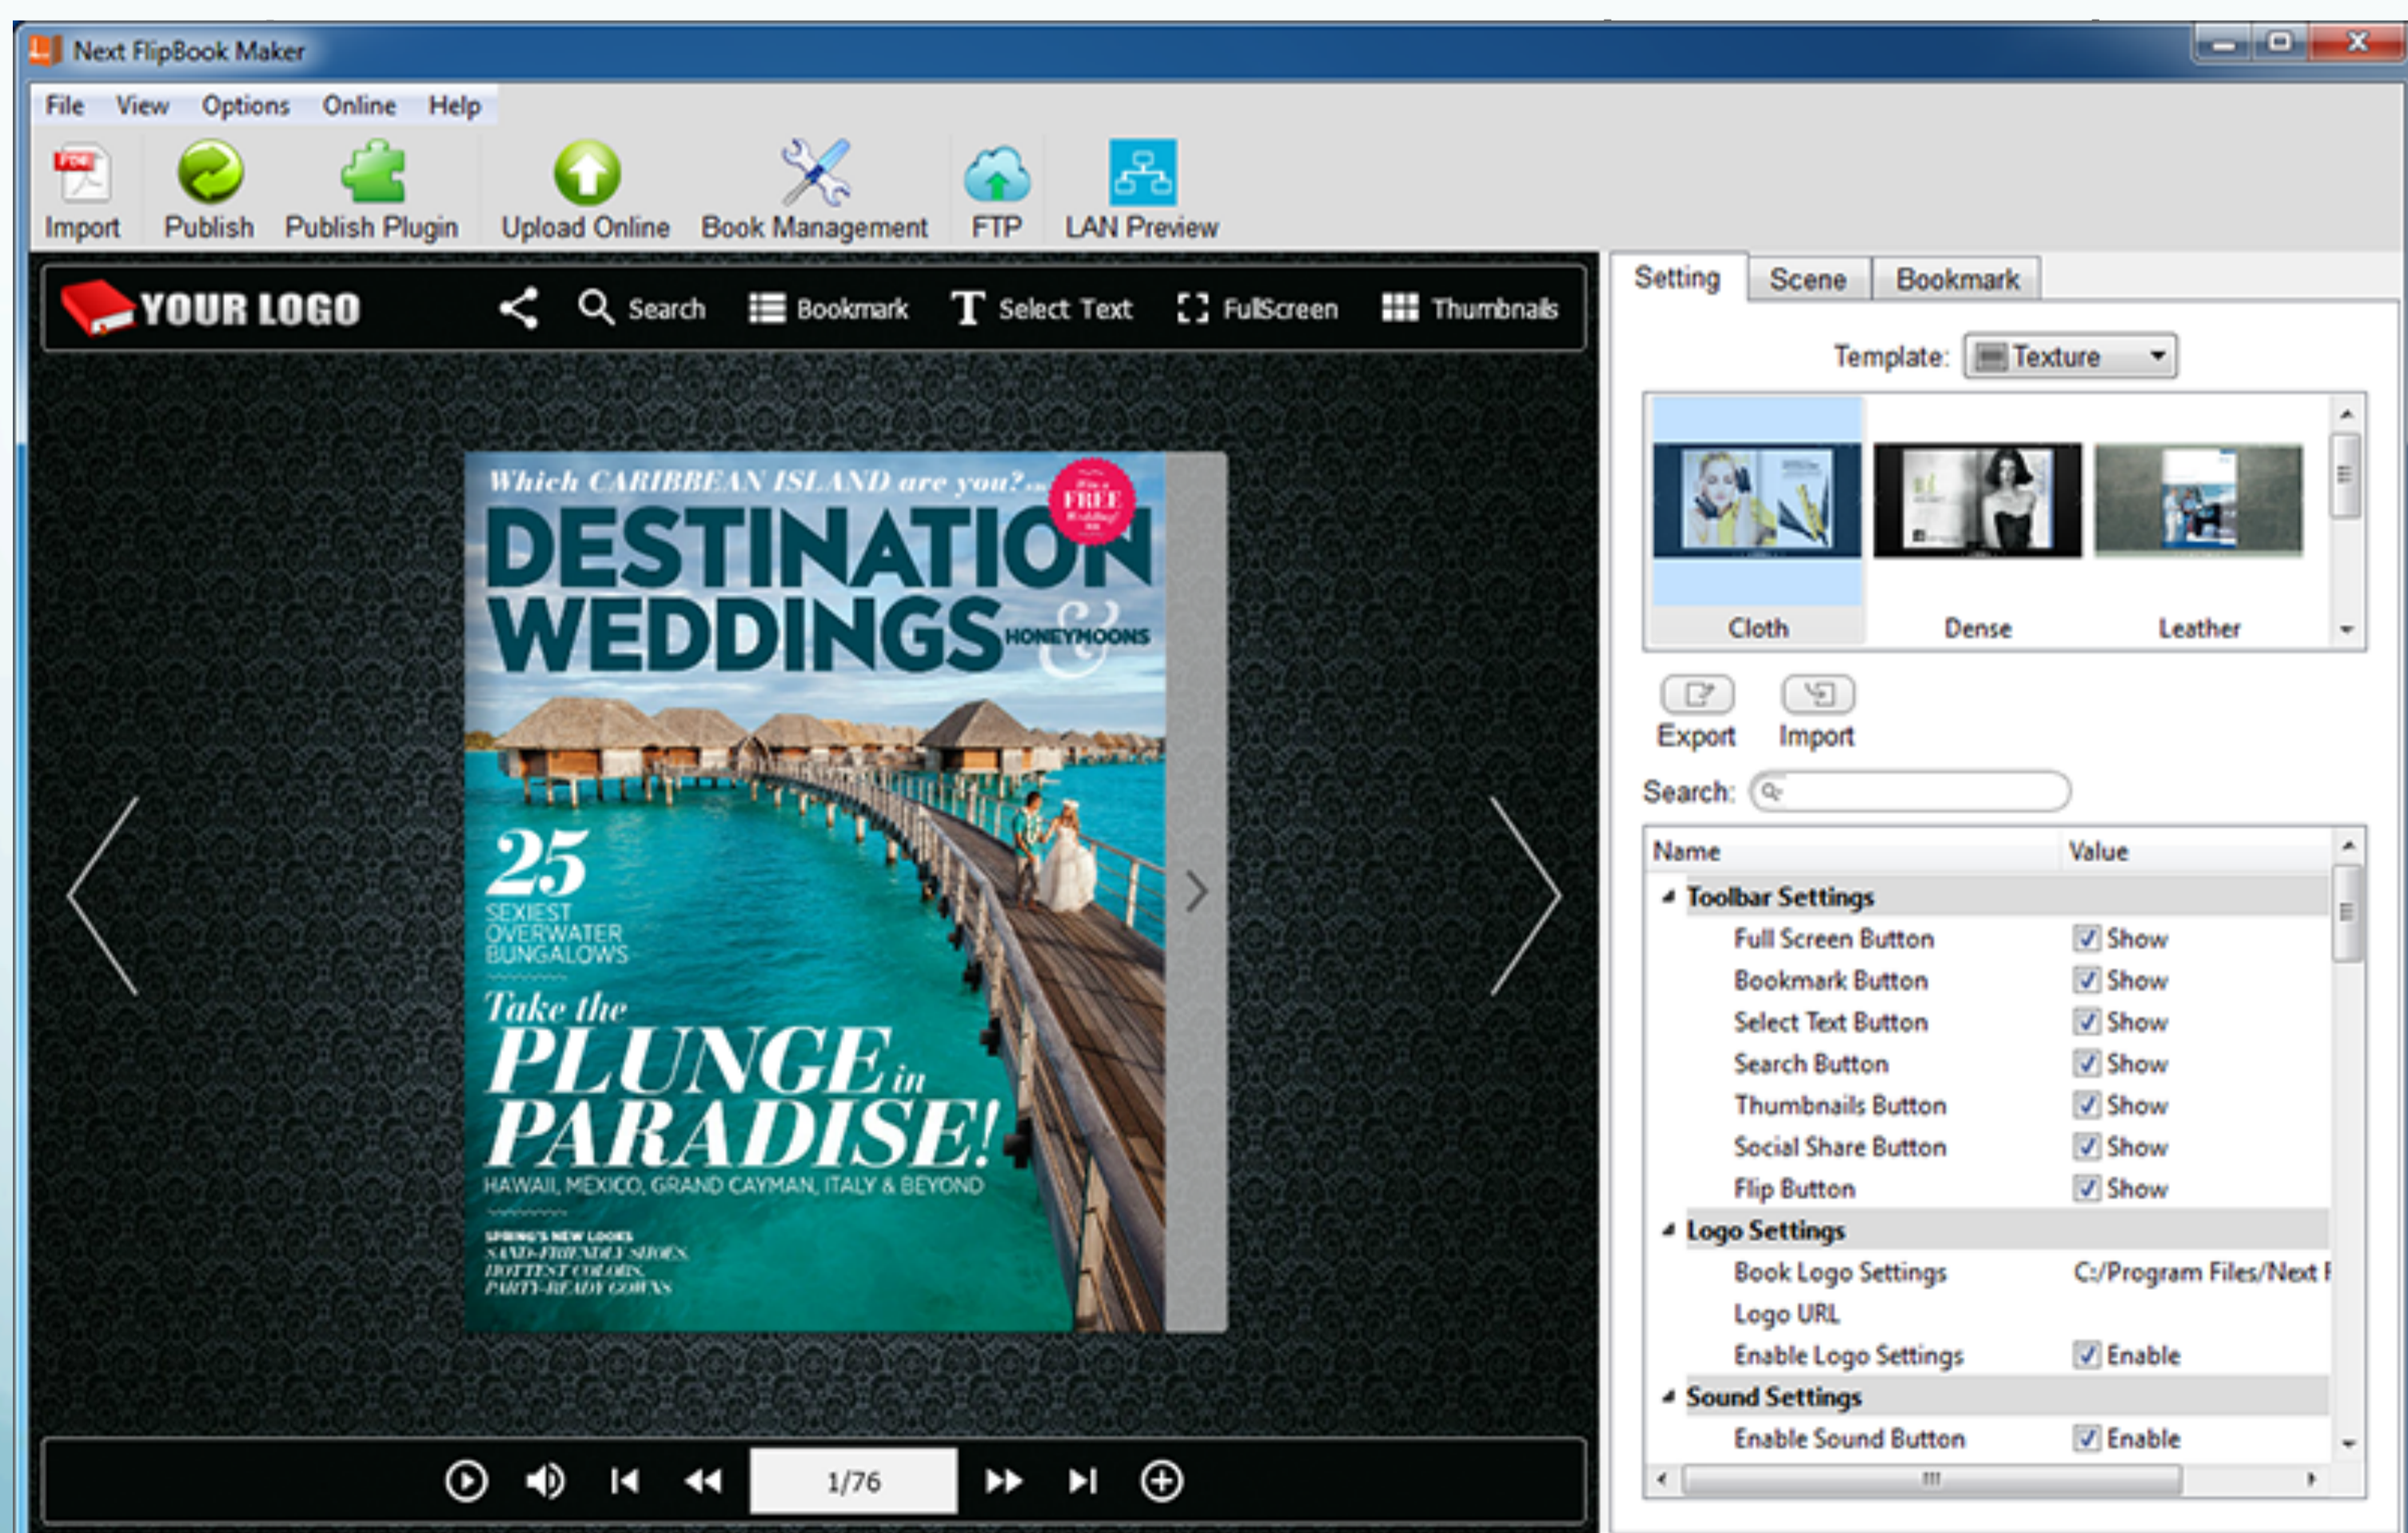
Next FlipBook Maker

File View Options Online Help

Import Publish Publish Plugin Upload Online Book Management FTP LAN Preview

YOUR LOGO Search Bookmark Select Text FullScreen Thumbnails

Which CARIBBEAN ISLAND are you? FREE
DESTINATION WEDDINGS & HONEYMOONS
25 SEXIEST OVERWATER BUNGALOWS
Take the PLUNGE in PARADISE!
HAWAII, MEXICO, GRAND CAYMAN, ITALY & BEYOND
SPRING'S NEW LOOKS SAND-FRIENDLY SHOES, HOTTEST COLORS, PARTY-READY GOWNS

1/76

Setting Scene Bookmark

Template: Texture

Cloth Dense Leather

Export Import

Search:

| Name | Value |
|---|---|
| Toolbar Settings | |
| Full Screen Button | Show |
| Bookmark Button | Show |
| Select Text Button | Show |
| Search Button | Show |
| Thumbnails Button | Show |
| Social Share Button | Show |
| Flip Button | Show |
| Logo Settings | |
| Book Logo Settings | C:/Program Files/Next F |
| Logo URL | |
| Enable Logo Settings | Enable |
| Sound Settings | |
| Enable Sound Button | Enable |